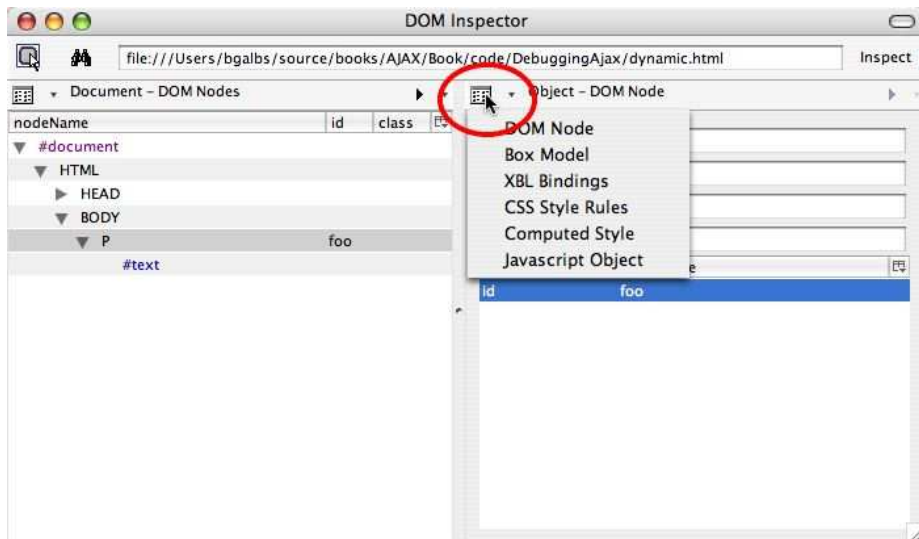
DOM Inspector

file:///Users/bgalbs/source/books/AJAX/Book/code/DebuggingAjax/dynamic.html

Inspect

Document – DOM Nodes

Object – DOM Node

| nodeName | id | class |
|---|---|---|
| #document | | |
| HTML | | |
| HEAD | | |
| BODY | | |
| P | foo | |
| #text | | |

DOM Node
Box Model
XBL Bindings
CSS Style Rules
Computed Style
Javascript Object

e

| id | foo |
|---|---|